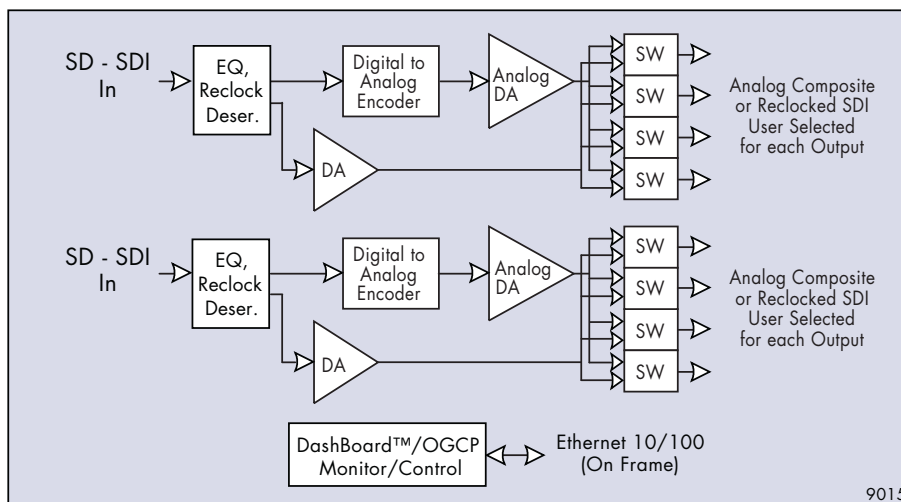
SD - SDI In

EQ, Reclock Deser.

Digital to Analog Encoder

Analog DA

SW

SW

SW

SW

Analog Composite or Reclocked SDI User Selected for each Output

DA

SD - SDI In

EQ, Reclock Deser.

Digital to Analog Encoder

Analog DA

SW

SW

SW

SW

Analog Composite or Reclocked SDI User Selected for each Output

DA

DashBoard™/OGCP Monitor/Control

Ethernet 10/100 (On Frame)

9015